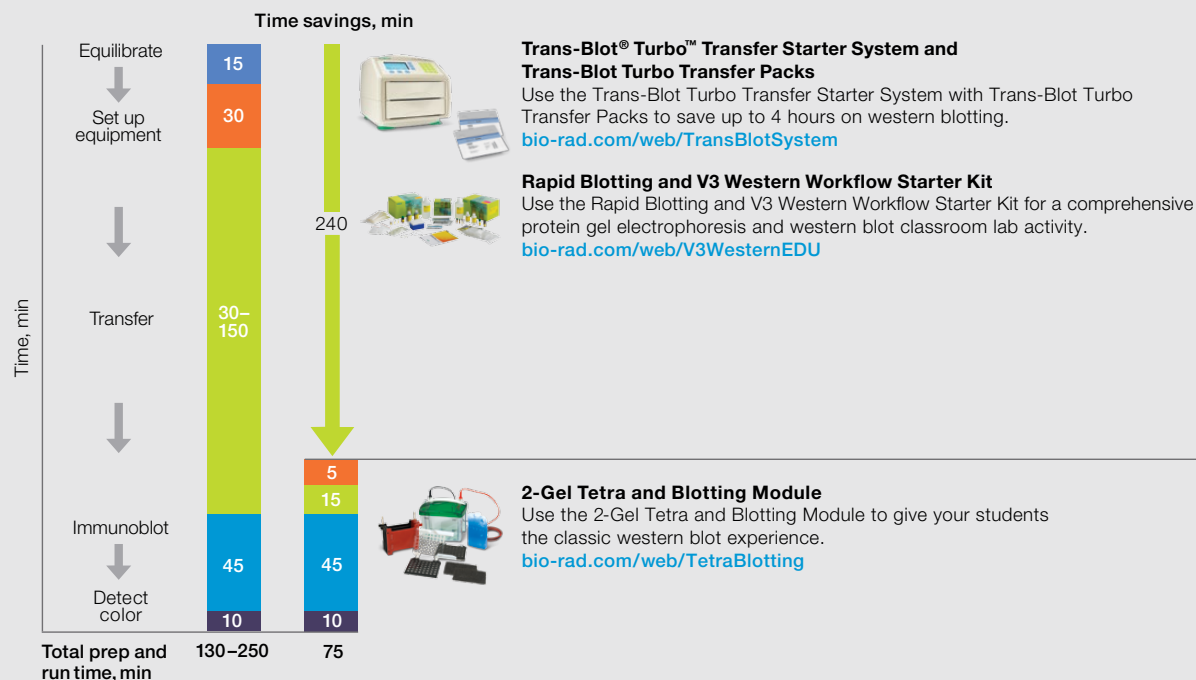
Time savings, min

Time, min

Equilibrate

Set up equipment

Transfer

Immunoblot

Detect color

15

30

30–150

45

10

240

5

15

45

10

Total prep and run time, min

130–250

75

**Trans-Blot® Turbo™ Transfer Starter System and Trans-Blot Turbo Transfer Packs**
Use the Trans-Blot Turbo Transfer Starter System with Trans-Blot Turbo Transfer Packs to save up to 4 hours on western blotting.
bio-rad.com/web/TransBlotSystem

**Rapid Blotting and V3 Western Workflow Starter Kit**
Use the Rapid Blotting and V3 Western Workflow Starter Kit for a comprehensive protein gel electrophoresis and western blot classroom lab activity.
bio-rad.com/web/V3WesternEDU

**2-Gel Tetra and Blotting Module**
Use the 2-Gel Tetra and Blotting Module to give your students the classic western blot experience.
bio-rad.com/web/TetraBlotting